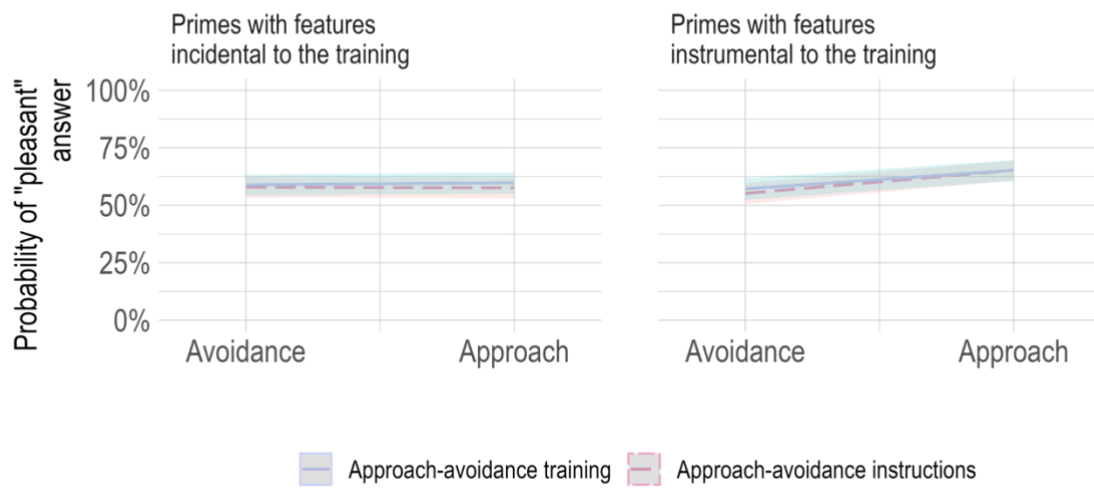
Primes with features incidental to the training

Primes with features instrumental to the training

Probability of "pleasant" answer

100%
75%
50%
25%
0%

Avoidance
Approach

Avoidance
Approach

Approach-avoidance training
Approach-avoidance instructions